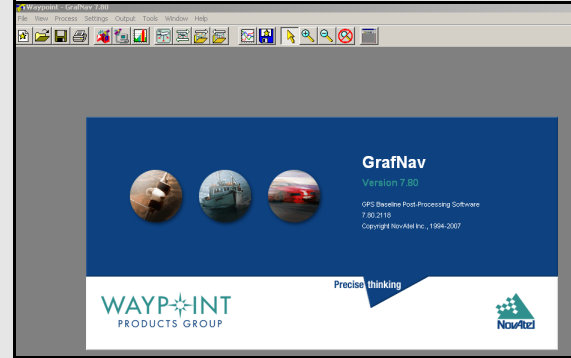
Waypoint - GrafNav 7.80
File View Process Settings Output Tools Window Help

GrafNav
Version 7.80
GPS Baseline Post-Processing Software
7.80.2118
Copyright NovAtel Inc., 1994-2007

Precise thinking

WAYPOINT
PRODUCTS GROUP

NovAtel